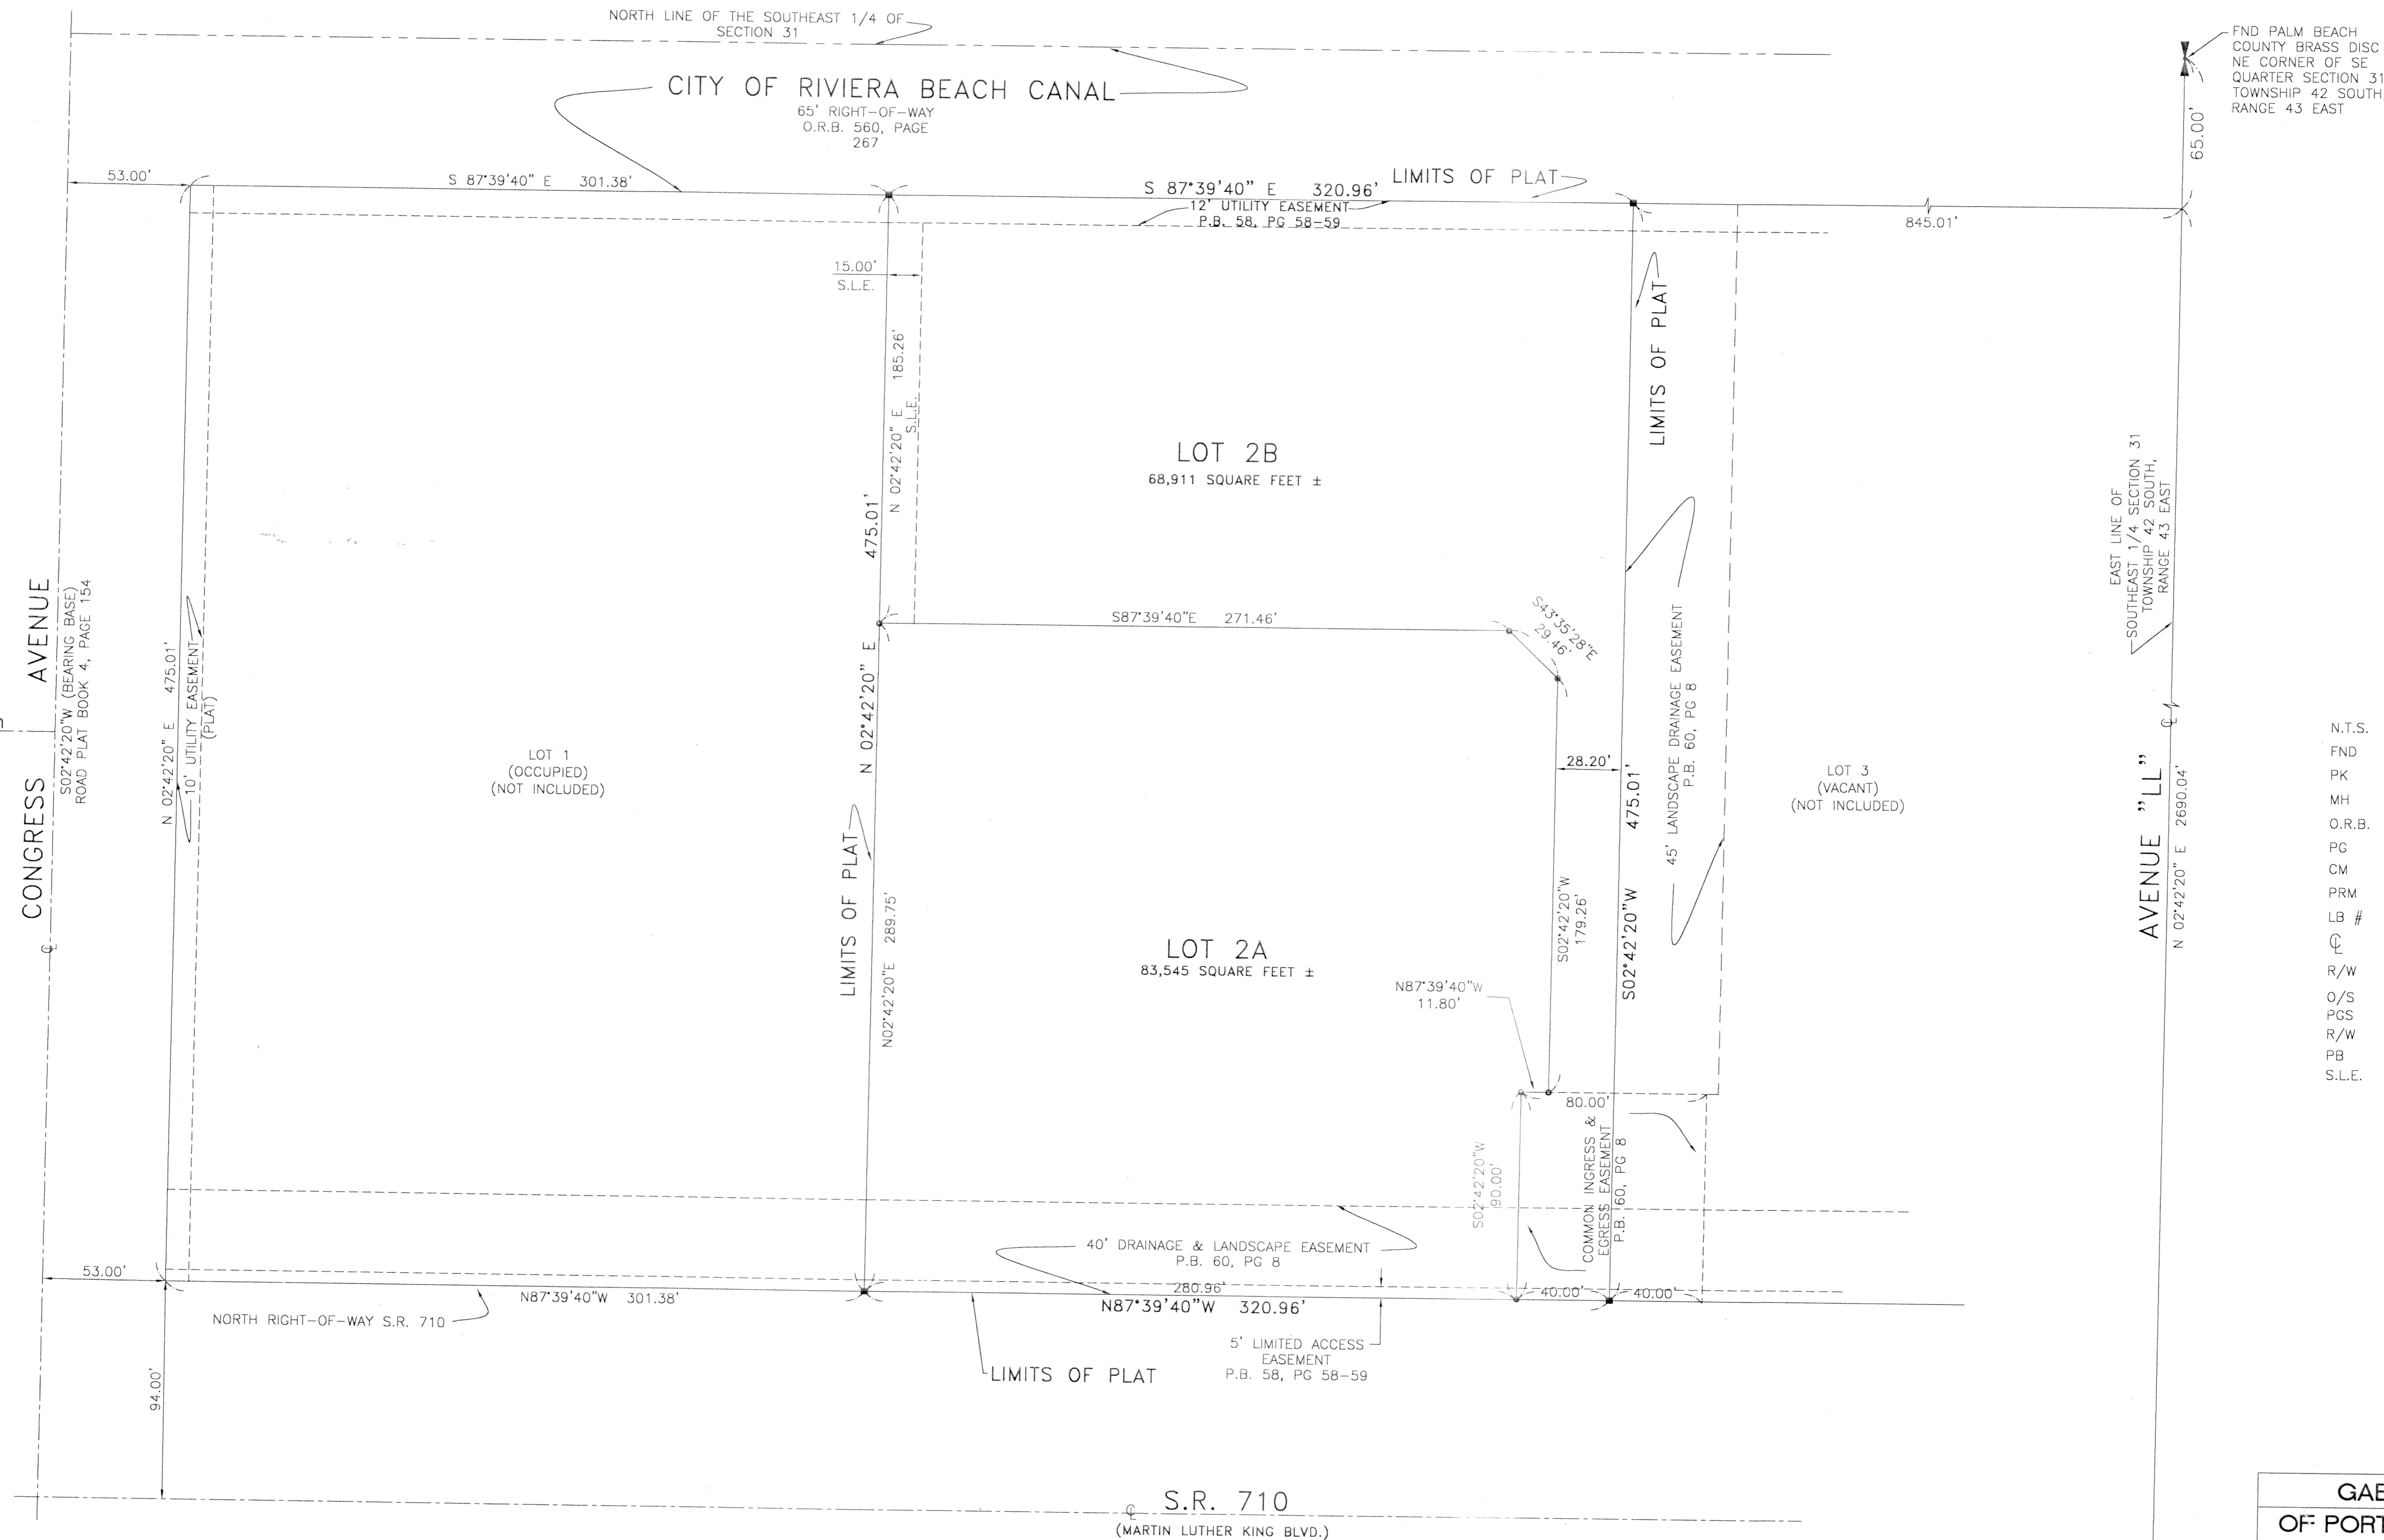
NORTH LINE OF THE SOUTHEAST 1/4 OF SECTION 31

FND PALM BEACH COUNTY BRASS DISC NE CORNER OF SE QUARTER SECTION 31 TOWNSHIP 42 SOUTH, RANGE 43 EAST

CITY OF RIVIERA BEACH CANAL
65' RIGHT-OF-WAY
O.R.B. 560, PAGE 267

65.00'

53.00'

S 87°39'40" E 301.38'

S 87°39'40" E 320.96'

LIMITS OF PLAT

12' UTILITY EASEMENT
P.B. 58, PG 58-59

845.01'

15.00'
S.L.E.

185.26'
N 02°42'20" E
S.L.E.

475.01'

LIMITS OF PLAT

LOT 2B
68,911 SQUARE FEET ±

EAST LINE OF SOUTHEAST 1/4 SECTION 31 TOWNSHIP 42 SOUTH, RANGE 43 EAST

S87°39'40"E 271.46'

S43°35'28"E
29.46'

CONGRESS AVENUE
S02°42'20"W (BEARING BASE)
ROAD PLAT BOOK 4, PAGE 154

N 02°42'20" E 475.01'

10' UTILITY EASEMENT (PLAT)

LOT 1
(OCCUPIED)
(NOT INCLUDED)

N 02°42'20" E

45' LANDSCAPE DRAINAGE EASEMENT
P.B. 60, PG 8

28.20'

475.01'

LOT 3
(VACANT)
(NOT INCLUDED)

AVENUE "LL"
N 02°42'20" E 2690.04'

N.T.S.
FND
PK
MH
O.R.B.
PG
CM
PRM
LB #
℄
R/W
O/S
PCS
R/W
PB
S.L.E.

LIMITS OF PLAT

N02°42'20"E 289.75'

LOT 2A
83,545 SQUARE FEET ±

S02°42'20"W
179.26'

S02°42'20"W

N87°39'40"W
11.80'

80.00'

S02°42'20"W
90.00'

COMMON INGRESS & EGRESS EASEMENT
P.B. 60, PG 8

40' DRAINAGE & LANDSCAPE EASEMENT
P.B. 60, PG 8

53.00'

280.96'

40.00'

40.00'

N87°39'40"W 301.38'

N87°39'40"W 320.96'

NORTH RIGHT-OF-WAY S.R. 710

5' LIMITED ACCESS EASEMENT
P.B. 58, PG 58-59

LIMITS OF PLAT

94.00'

℄ S.R. 710
(MARTIN LUTHER KING BLVD.)

GAE
OF PORT